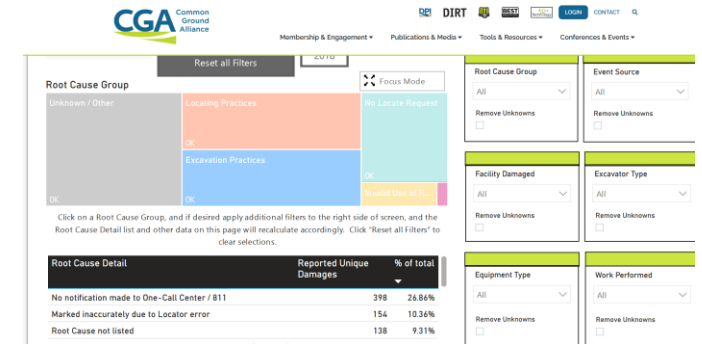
CGA Common Ground Alliance

DIRT

LOGIN CONTACT

Membership & Engagement ▾ Publications & Media ▾ Tools & Resources ▾ Conferences & Events ▾

Reset all Filters

2018

Root Cause Group

Focus Mode

Unknown / Other

Locating Practices

No Locate Request

OK

Excavation Practices

OK

OK

Invalid Use of R...

Click on a Root Cause Group, and if desired apply additional filters to the right side of screen, and the Root Cause Detail list and other data on this page will recalculate accordingly. Click "Reset all Filters" to clear selections.

| Root Cause Detail | Reported Unique Damages | % of total |
|---|---|---|
| No notification made to One-Call Center / 811 | 398 | 26.86% |
| Marked inaccurately due to Locator error | 154 | 10.36% |
| Root Cause not listed | 138 | 9.31% |

Root Cause Group
All
Remove Unknowns

Event Source
All
Remove Unknowns

Facility Damaged
All
Remove Unknowns

Excavator Type
All
Remove Unknowns

Equipment Type
All
Remove Unknowns

Work Performed
All
Remove Unknowns